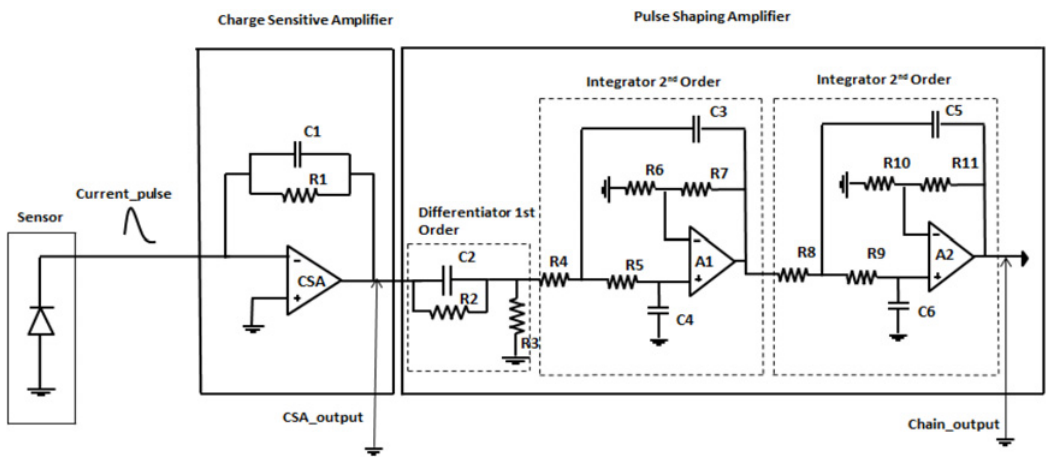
Charge Sensitive Amplifier

Pulse Shaping Amplifier

Integrator 2$^{nd}$ Order

Integrator 2$^{nd}$ Order

C1

R1

C3

R6

R7

C5

R10

R11

Current_pulse

Sensor

Differentiator 1st Order

-

+

CSA

C2

R2

R3

R4

R5

C4

-

+

A1

R8

R9

C6

-

+

A2

CSA_output

Chain_output